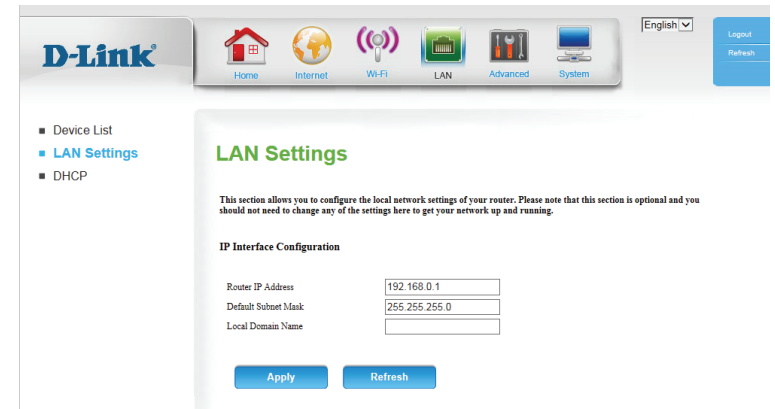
D-Link®

Home Internet Wi-Fi LAN Advanced System

English

Logout
Refresh

■ Device List
■ LAN Settings
■ DHCP

LAN Settings

This section allows you to configure the local network settings of your router. Please note that this section is optional and you should not need to change any of the settings here to get your network up and running.

IP Interface Configuration

| | |
|---|---|
| Router IP Address | 192.168.0.1 |
| Default Subnet Mask | 255.255.255.0 |
| Local Domain Name | |

Apply Refresh